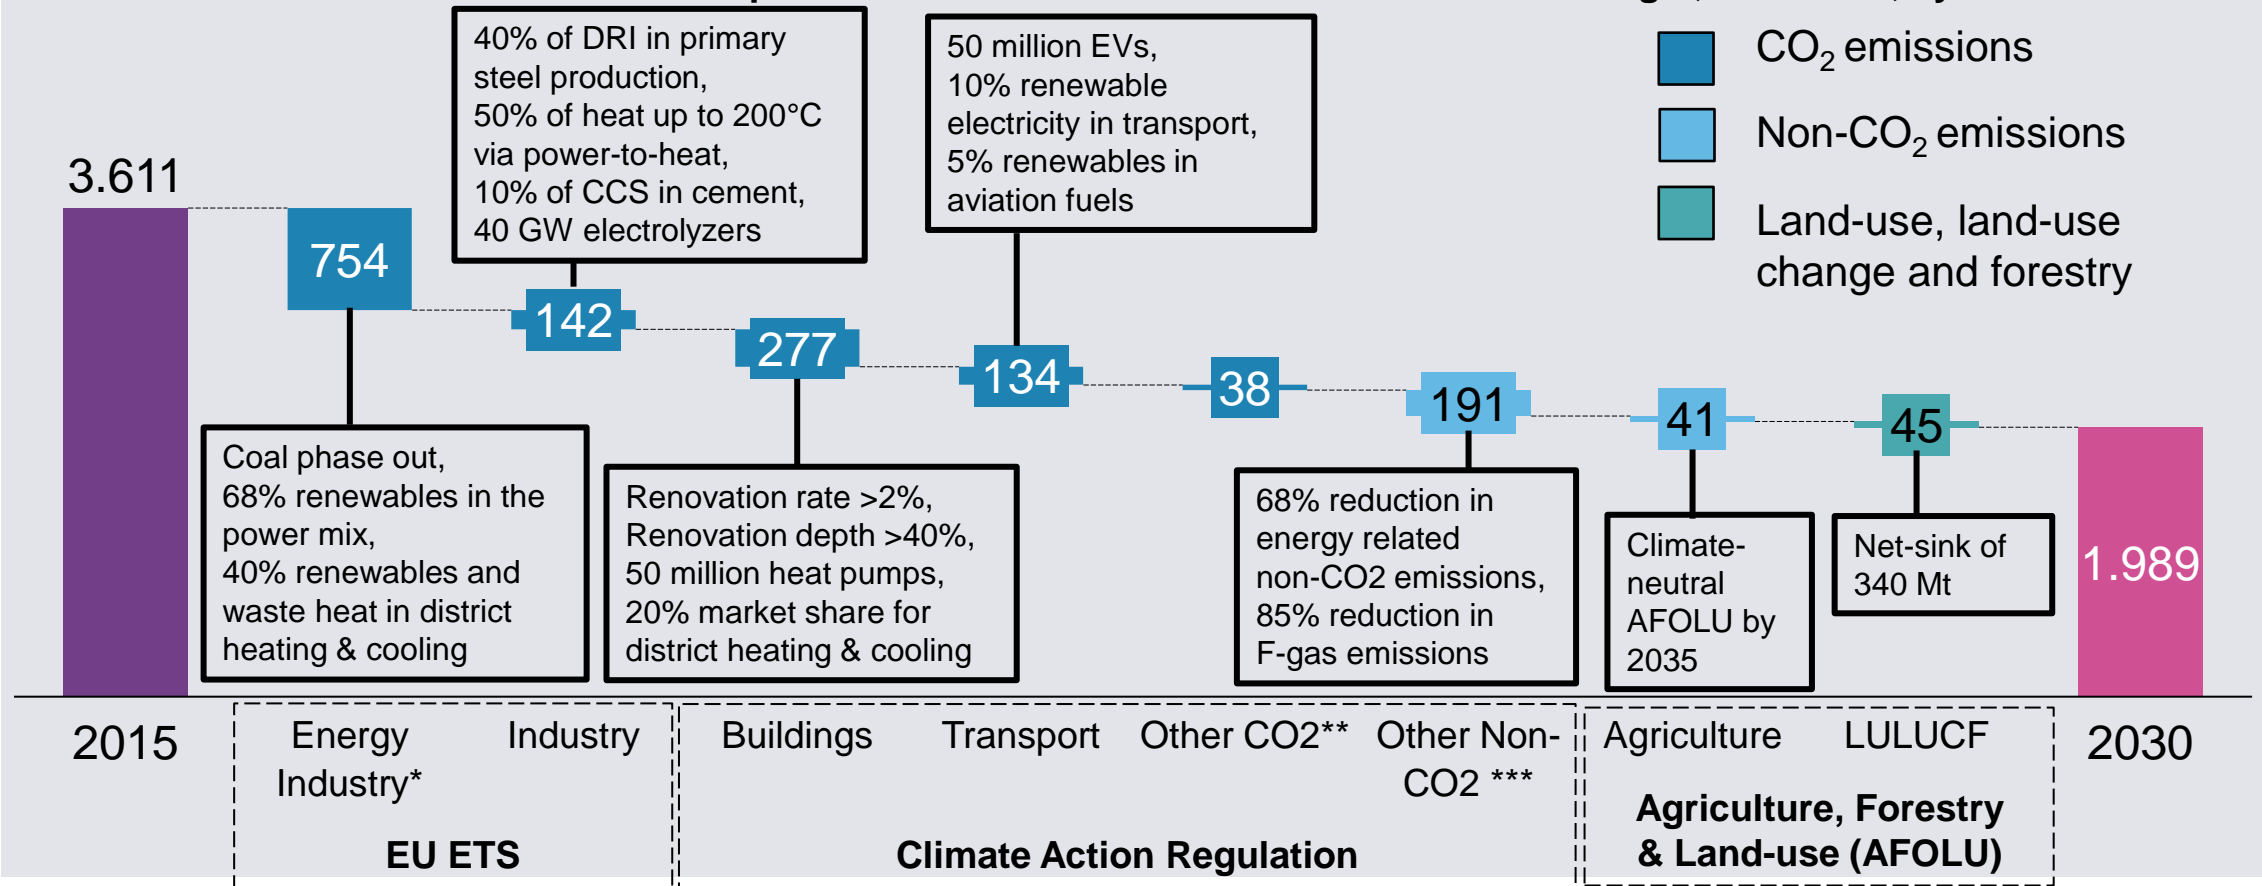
3.611

754

40% of DRI in primary steel production,
50% of heat up to 200°C via power-to-heat,
10% of CCS in cement,
40 GW electrolyzers

142

277

50 million EVs,
10% renewable electricity in transport,
5% renewables in aviation fuels

134

38

191

41

45

$CO_2$ emissions

Non-$CO_2$ emissions

Land-use, land-use change and forestry

Coal phase out,
68% renewables in the power mix,
40% renewables and waste heat in district heating & cooling

Renovation rate >2%,
Renovation depth >40%,
50 million heat pumps,
20% market share for district heating & cooling

68% reduction in energy related non-CO2 emissions,
85% reduction in F-gas emissions

Climate-neutral AFOLU by 2035

Net-sink of 340 Mt

1.989

2015

Energy Industry*

Industry

EU ETS

Buildings

Transport

Other CO2**

Other Non-CO2 ***

Climate Action Regulation

Agriculture

LULUCF

Agriculture, Forestry & Land-use (AFOLU)

2030